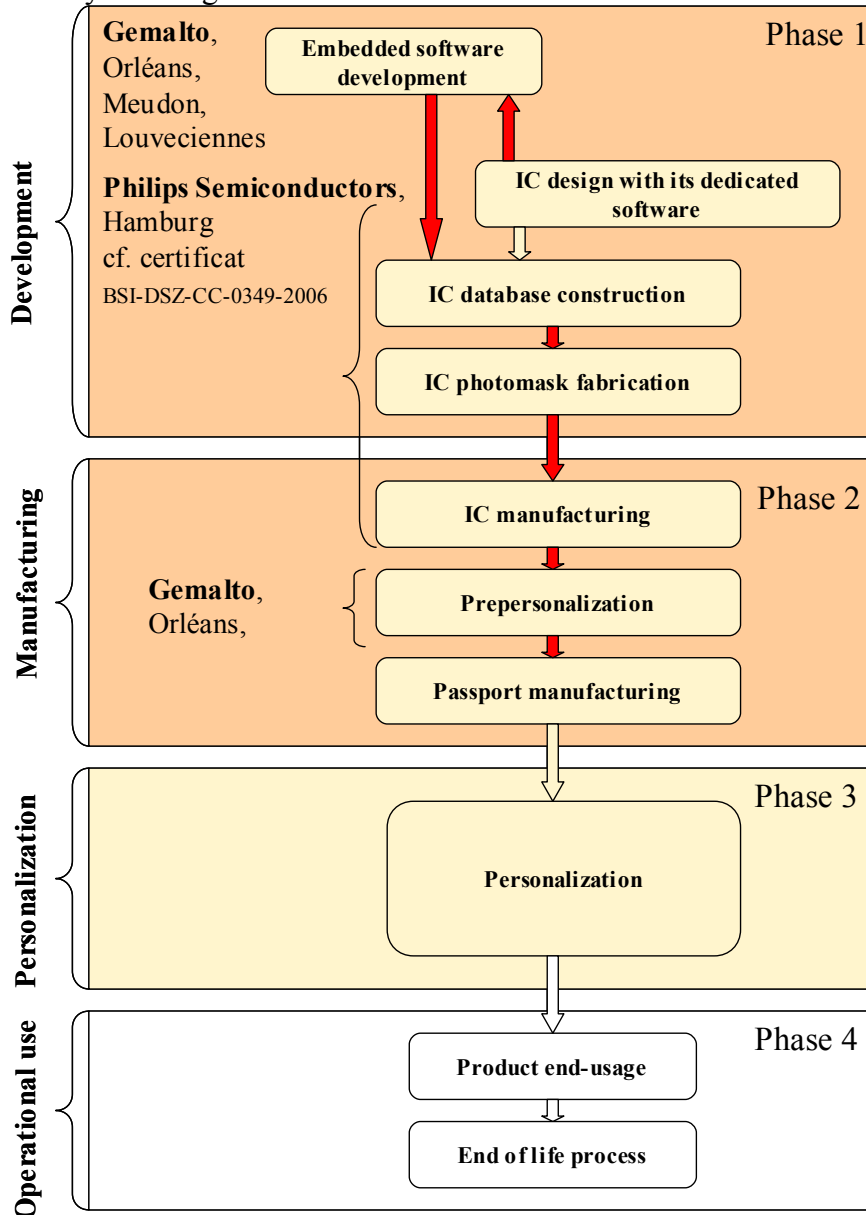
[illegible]

Development

Gemalto, Orléans, Meudon, Louveciennes

Philips Semiconductors, Hamburg cf. certificat BSI-DSZ-CC-0349-2006

Phase 1

Embedded software development

IC design with its dedicated software

IC database construction

IC photomask fabrication

Manufacturing

Phase 2

IC manufacturing

Gemalto, Orléans,

Prepersonalization

Passport manufacturing

Personalization

Phase 3

Personalization

Operational use

Phase 4

Product end-usage

End of life process